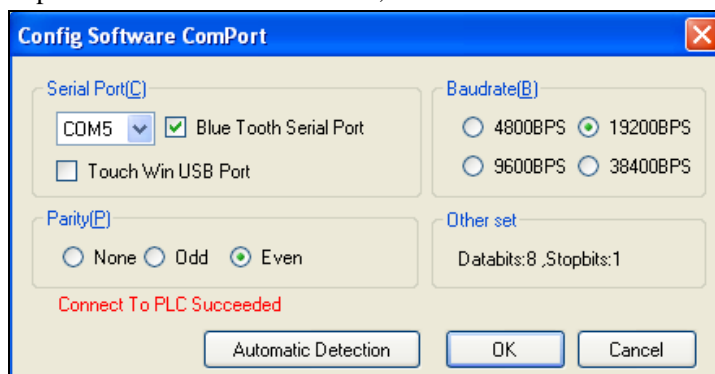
Config Software ComPort

Serial Port(C)
COM5
Blue Tooth Serial Port
Touch Win USB Port

Baudrate(B)
4800BPS
19200BPS
9600BPS
38400BPS

Parity(P)
None
Odd
Even

Other set
Databits:8 ,Stopbits:1

Connect To PLC Succeeded

Automatic Detection
OK
Cancel